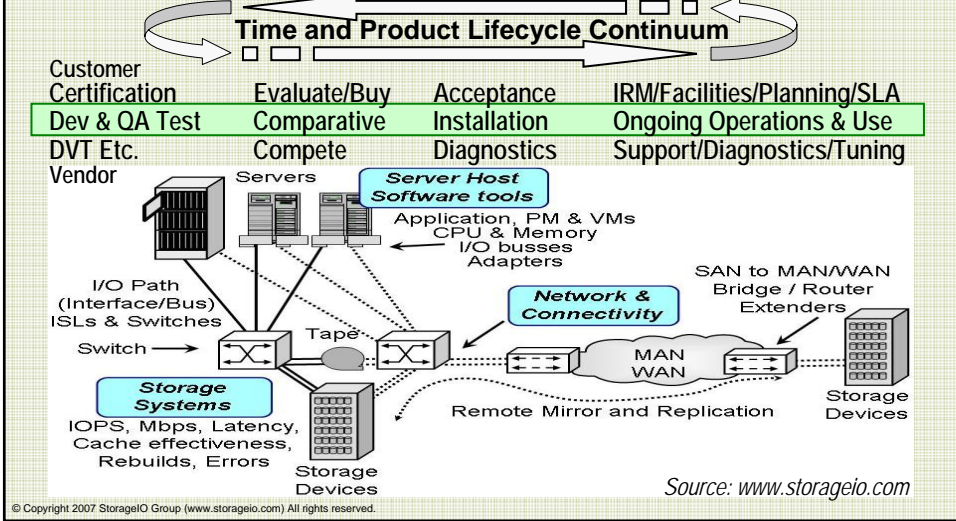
Time and Product Lifecycle Continuum

Customer

| Certification | Evaluate/Buy | Acceptance | IRM/Facilities/Planning/SLA |
|---|---|---|---|
| Dev & QA Test | Comparative | Installation | Ongoing Operations & Use |
| DVT Etc. | Compete | Diagnostics | Support/Diagnostics/Tuning |

Vendor

Servers

Server Host Software tools

Application, PM & VMs
CPU & Memory
I/O busses
Adapters

I/O Path (Interface/Bus) ISLs & Switches

Switch

Tape

Network & Connectivity

SAN to MAN/WAN Bridge / Router Extenders

MAN WAN

Storage Systems

IOPS, Mbps, Latency, Cache effectiveness, Rebuilds, Errors

Storage Devices

Remote Mirror and Replication

Storage Devices

Source: www.storageio.com

© Copyright 2007 StorageIO Group (www.storageio.com) All rights reserved.